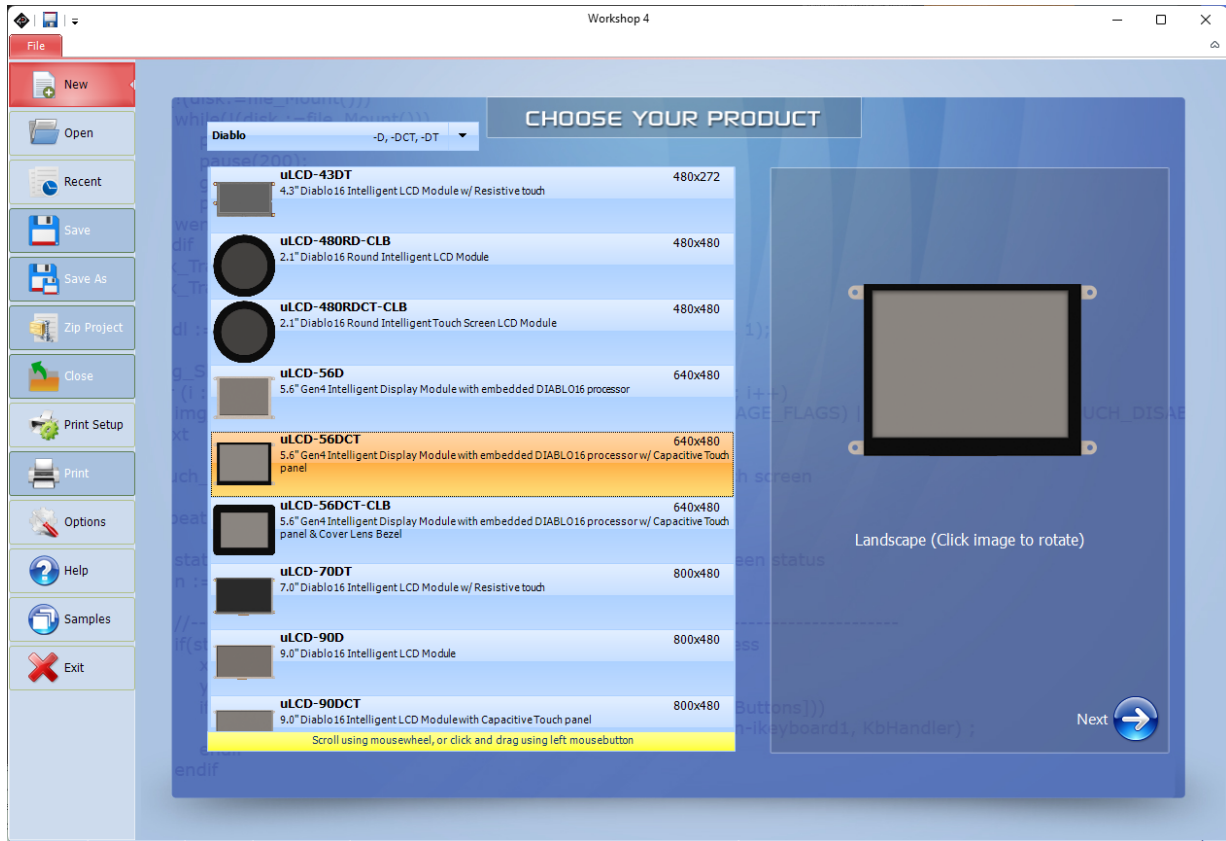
Workshop 4

File

New
Open
Recent
Save
Save As
Zip Project
Close
Print Setup
Print
Options
Help
Samples
Exit

CHOOSE YOUR PRODUCT

Diablo -D, -DCT, -DT

uLCD-43DT 480x272
4.3" Diablo16 Intelligent LCD Module w/ Resistive touch

uLCD-480RD-CLB 480x480
2.1" Diablo16 Round Intelligent LCD Module

uLCD-480RDCT-CLB 480x480
2.1" Diablo16 Round Intelligent Touch Screen LCD Module

uLCD-56D 640x480
5.6" Gen4 Intelligent Display Module with embedded DIABLO16 processor

uLCD-56DCT 640x480
5.6" Gen4 Intelligent Display Module with embedded DIABLO16 processor w/ Capacitive Touch panel

uLCD-56DCT-CLB 640x480
5.6" Gen4 Intelligent Display Module with embedded DIABLO16 processor w/ Capacitive Touch panel & Cover Lens Bezel

uLCD-70DT 800x480
7.0" Diablo16 Intelligent LCD Module w/ Resistive touch

uLCD-90D 800x480
9.0" Diablo16 Intelligent LCD Module

uLCD-90DCT 800x480
9.0" Diablo16 Intelligent LCD Module with Capacitive Touch panel

Scroll using mousewheel, or click and drag using left mousebutton

Landscape (Click image to rotate)

Next